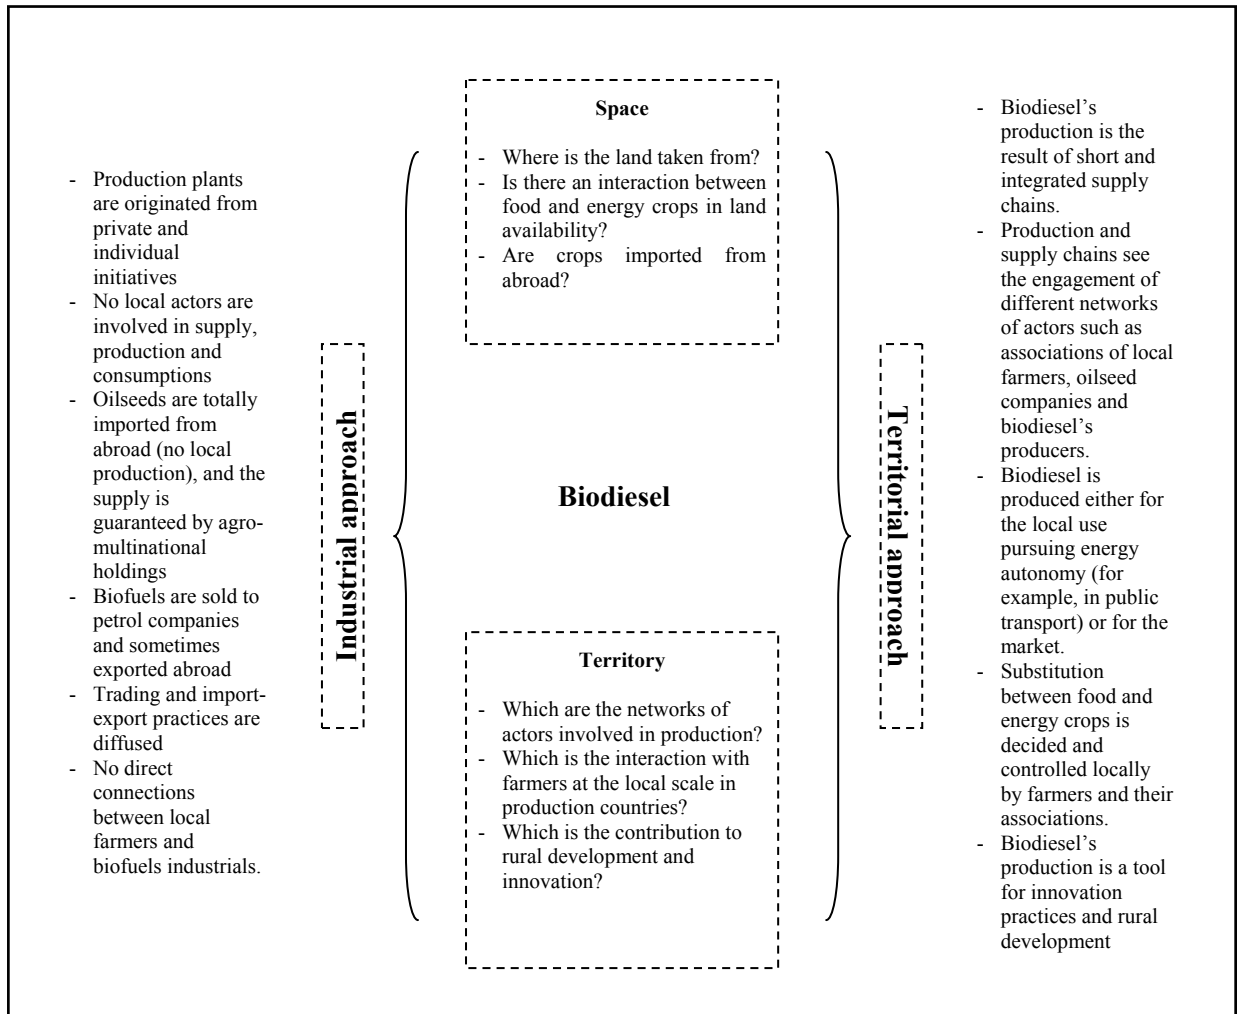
- Production plants are originated from private and individual initiatives
- No local actors are involved in supply, production and consumptions
- Oilseeds are totally imported from abroad (no local production), and the supply is guaranteed by agro-multinational holdings
- Biofuels are sold to petrol companies and sometimes exported abroad
- Trading and import-export practices are diffused
- No direct connections between local farmers and biofuels industrials.

Industrial approach

Space

- Where is the land taken from?
- Is there an interaction between food and energy crops in land availability?
- Are crops imported from abroad?

Biodiesel

Territory

- Which are the networks of actors involved in production?
- Which is the interaction with farmers at the local scale in production countries?
- Which is the contribution to rural development and innovation?

Territorial approach

- Biodiesel's production is the result of short and integrated supply chains.
- Production and supply chains see the engagement of different networks of actors such as associations of local farmers, oilseed companies and biodiesel's producers.
- Biodiesel is produced either for the local use pursuing energy autonomy (for example, in public transport) or for the market.
- Substitution between food and energy crops is decided and controlled locally by farmers and their associations.
- Biodiesel's production is a tool for innovation practices and rural development